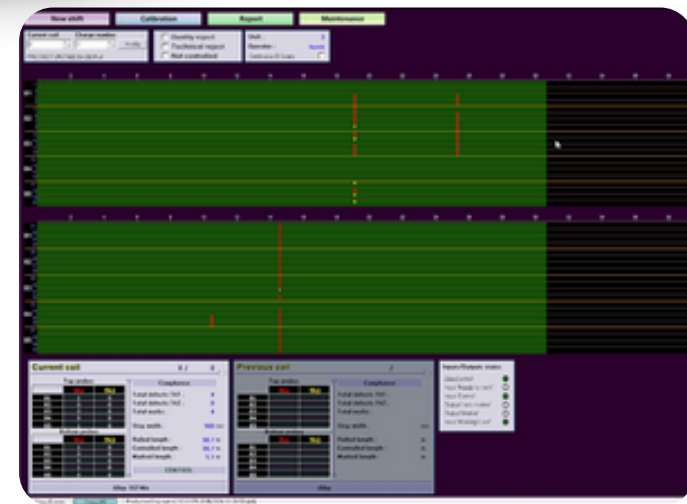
New shift

Calibration

Report

Maintenance

Current coil

Change number

Quality reject

Technical reject

Not controlled

Unit :

Operator :

Current coil

Top probes

Compliance

Total defects :

Total defects :

Total marks :

Strip width :

Rolled length :

Controlled length :

Marked length :

Bottom probes

Previous coil

Top probes

Compliance

Total defects :

Total defects :

Total marks :

Strip width :

Rolled length :

Controlled length :

Marked length :

Bottom probes

Inputs/Outputs status